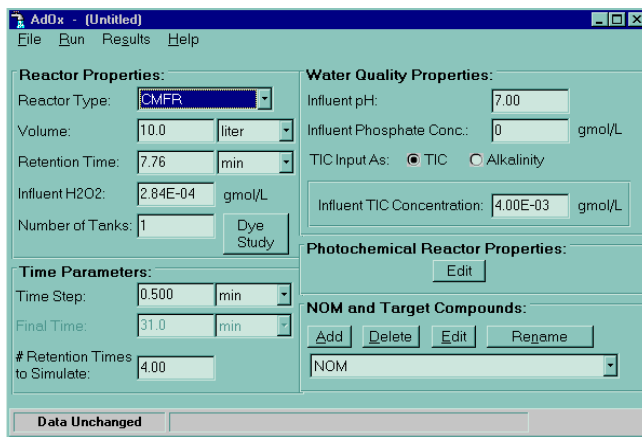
AdOx - (Untitled)

File Run Results Help

Reactor Properties:

Reactor Type: CMFR

Volume: 10.0 liter

Retention Time: 7.76 min

Influent H2O2: 2.84E-04 gmol/L

Number of Tanks: 1

Dye Study

Time Parameters:

Time Step: 0.500 min

Final Time: 31.0 min

# Retention Times to Simulate: 4.00

Water Quality Properties:

Influent pH: 7.00

Influent Phosphate Conc.: 0 gmol/L

TIC Input As: TIC Alkalinity

Influent TIC Concentration: 4.00E-03 gmol/L

Photochemical Reactor Properties:

Edit

NOM and Target Compounds:

Add Delete Edit Rename

NOM

Data Unchanged